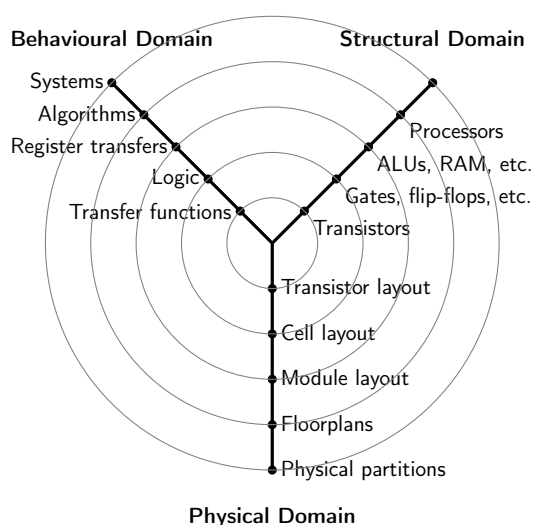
Behavioural Domain

Structural Domain

Systems
Algorithms
Register transfers
Logic
Transfer functions

Processors
ALUs, RAM, etc.
Gates, flip-flops, etc.
Transistors

Transistor layout
Cell layout
Module layout
Floorplans
Physical partitions

Physical Domain